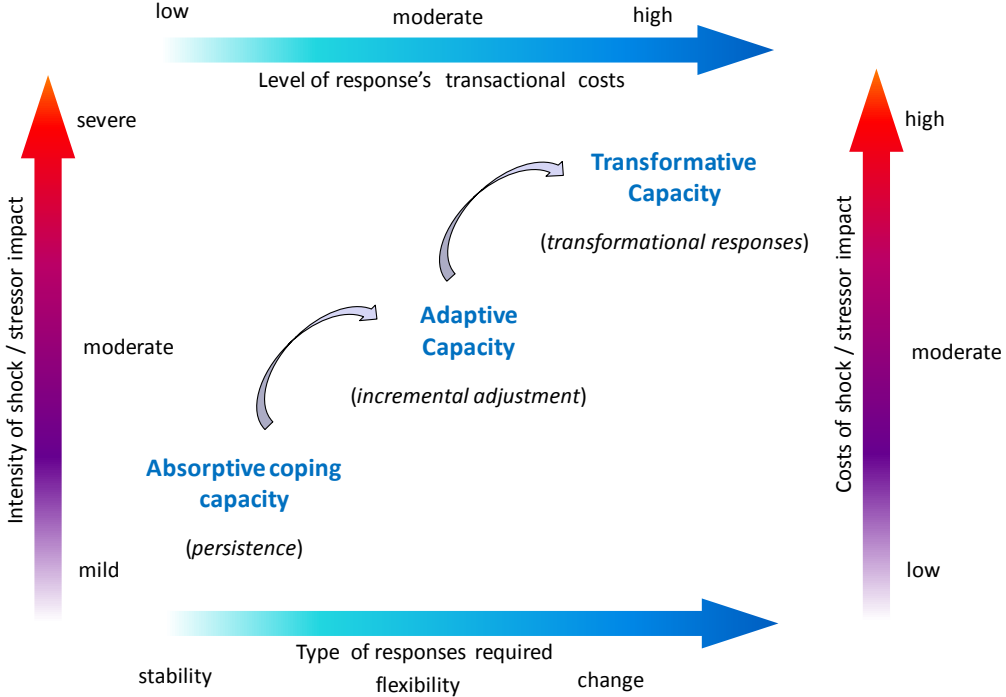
low moderate high

Level of response's transactional costs

Intensity of shock / stressor impact

severe

moderate

mild

Transformative Capacity

(*transformational responses*)

Adaptive Capacity

(*incremental adjustment*)

Absorptive coping capacity

(*persistence*)

Costs of shock / stressor impact

high

moderate

low

Type of responses required

stability flexibility change